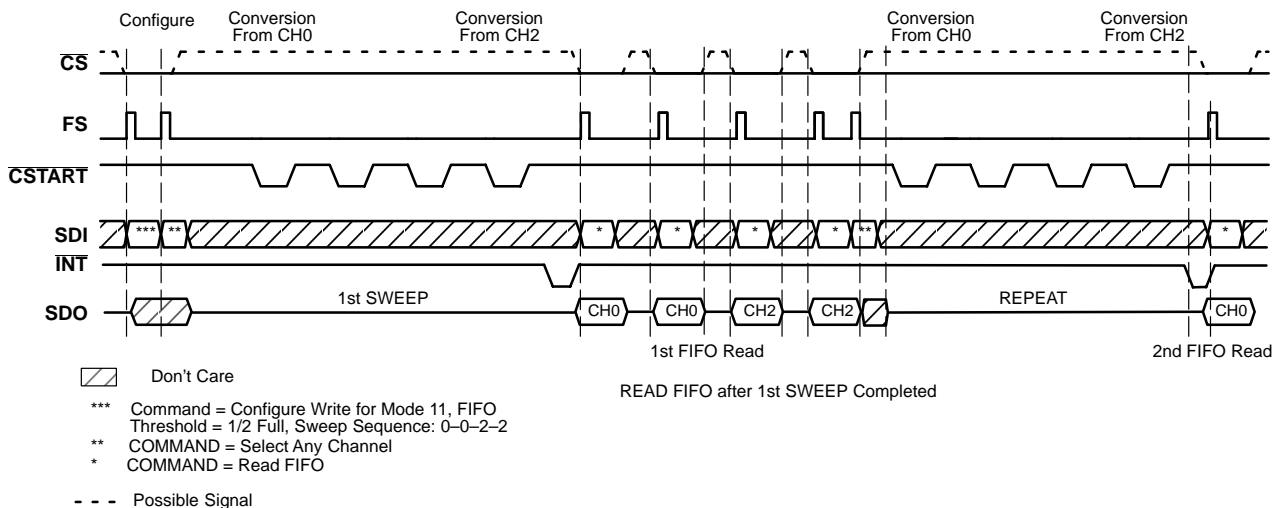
Configure
Conversion From CH0
Conversion From CH2
Conversion From CH0
Conversion From CH2

$\overline{CS}$

FS

$\overline{CSTART}$

SDI
***
**
*
*
*
*
**
*

$\overline{INT}$

SDO
1st SWEEP
CH0
CH0
CH2
CH2
REPEAT
CH0

1st FIFO Read
2nd FIFO Read

Don't Care

READ FIFO after 1st SWEEP Completed

*** Command = Configure Write for Mode 11, FIFO Threshold = 1/2 Full, Sweep Sequence: 0–0–2–2
** COMMAND = Select Any Channel
* COMMAND = Read FIFO

Possible Signal